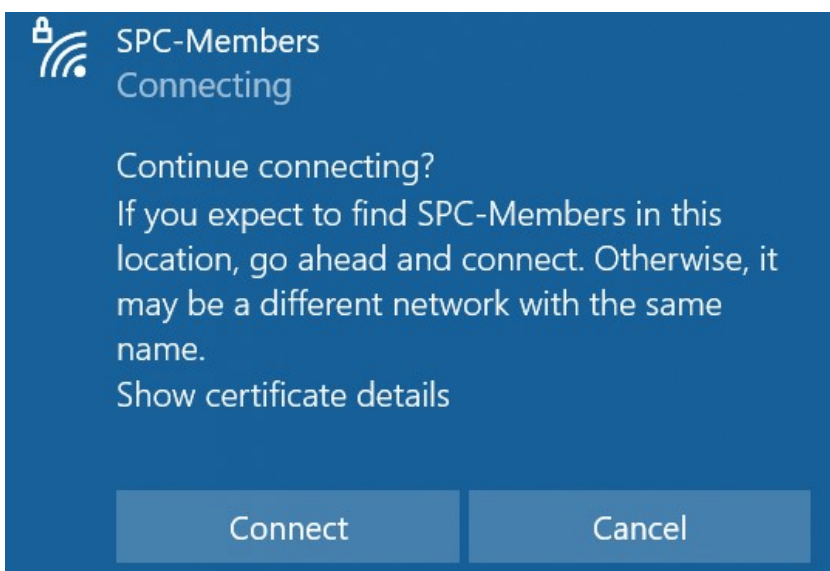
SPC-Members
Connecting

Continue connecting?
If you expect to find SPC-Members in this location, go ahead and connect. Otherwise, it may be a different network with the same name.
Show certificate details

Connect

Cancel